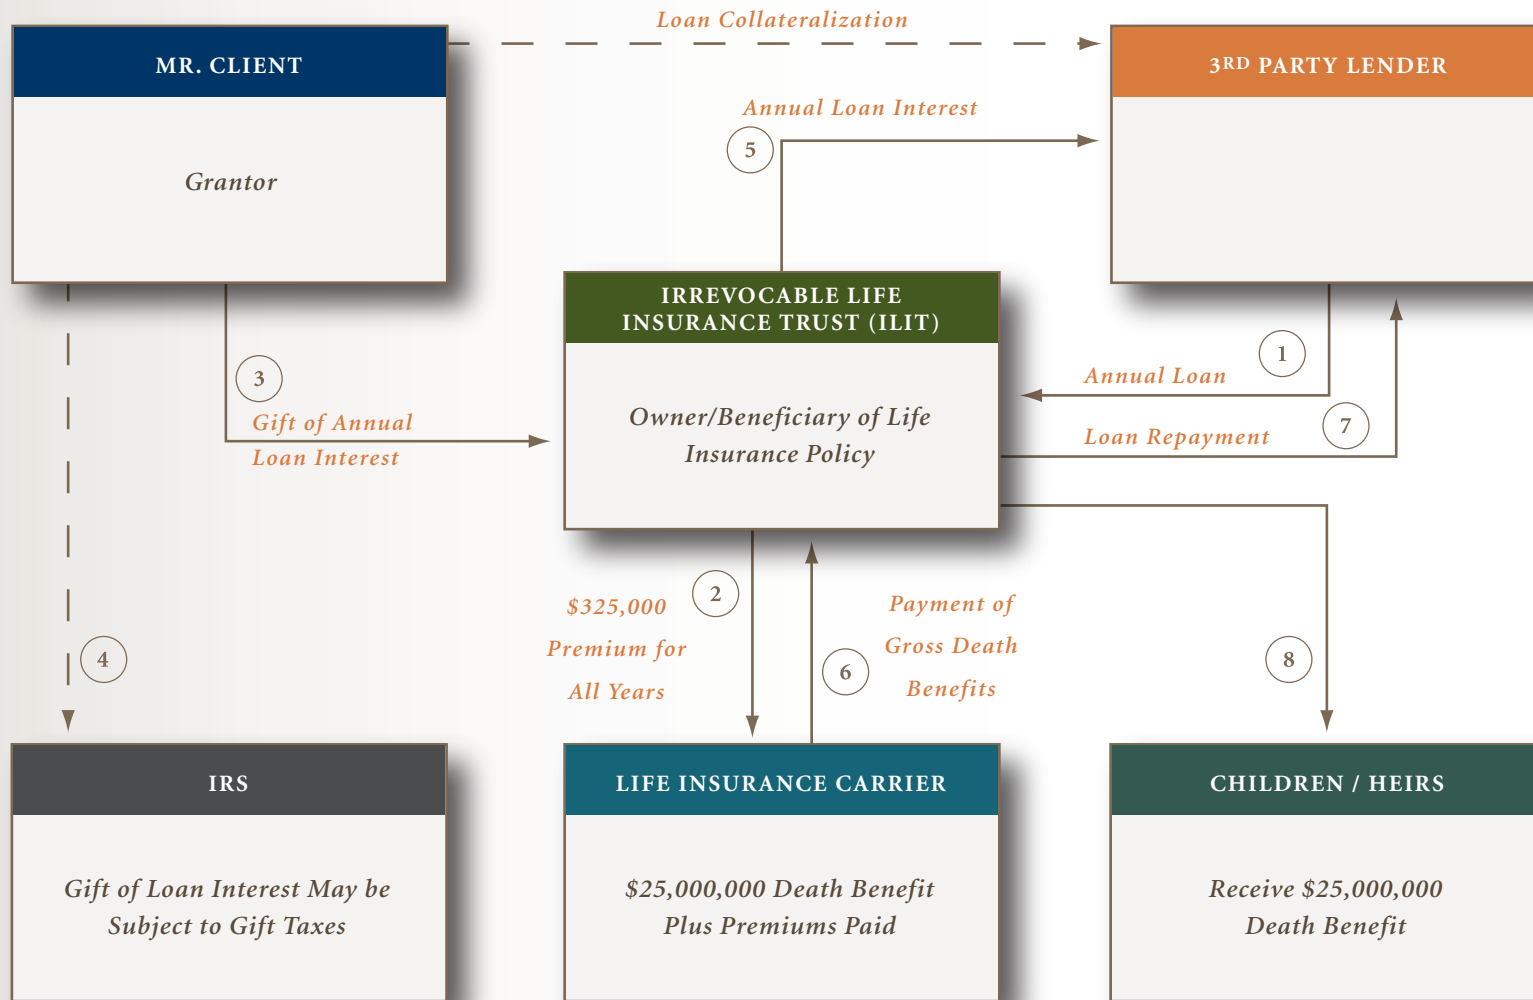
Loan Collateralization

MR. CLIENT

Grantor

3RD PARTY LENDER

Annual Loan Interest

5

IRREVOCABLE LIFE INSURANCE TRUST (ILIT)

Owner/Beneficiary of Life Insurance Policy

3

Gift of Annual Loan Interest

1

Annual Loan

7

Loan Repayment

2

$325,000 Premium for All Years

6

Payment of Gross Death Benefits

4

8

IRS

Gift of Loan Interest May be Subject to Gift Taxes

LIFE INSURANCE CARRIER

$25,000,000 Death Benefit Plus Premiums Paid

CHILDREN / HEIRS

Receive $25,000,000 Death Benefit